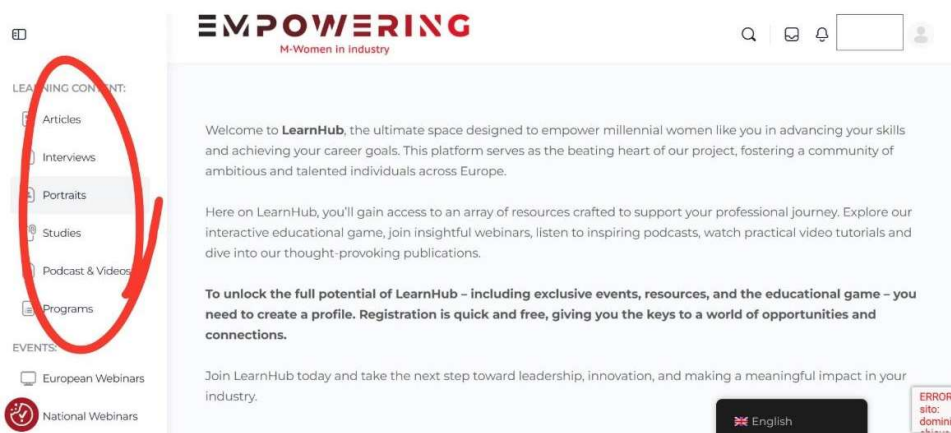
EMPOWERING
M-Women in industry

LEA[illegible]NING CON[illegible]NT:

Articles

Interviews

Portraits

Studies

Podcast & Videos

Programs

EVENTS:

European Webinars

National Webinars

Welcome to **LearnHub**, the ultimate space designed to empower millennial women like you in advancing your skills and achieving your career goals. This platform serves as the beating heart of our project, fostering a community of ambitious and talented individuals across Europe.

Here on LearnHub, you'll gain access to an array of resources crafted to support your professional journey. Explore our interactive educational game, join insightful webinars, listen to inspiring podcasts, watch practical video tutorials and dive into our thought-provoking publications.

**To unlock the full potential of LearnHub – including exclusive events, resources, and the educational game – you need to create a profile. Registration is quick and free, giving you the keys to a world of opportunities and connections.**

Join LearnHub today and take the next step toward leadership, innovation, and making a meaningful impact in your industry.

English

ERROR
sito:
domin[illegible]
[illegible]